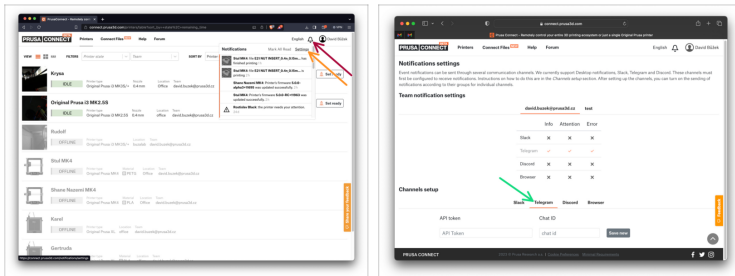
PrusaConnect - Remotely cont
connect.prusa3d.com

PRUSA CONNECT BETA Printers Connect Files BETA Help Forum English David Bláček

VIEW FILTERS Printer state Team SORT BY Printer

Notifications Mark All Read Settings

Krysa
IDLE Printer type Original Prusa i3 MK3S+ Nozzle 0.4mm Location Office Team david.bacek@prusa3d.cz
Set ready

Original Prusa i3 MK2.5S
IDLE Printer type Original Prusa i3 MK2.5S Nozzle 0.4mm Location Office Team david.bacek@prusa3d.cz
Set ready

Rudolf
OFFLINE Printer type Original Prusa MINI Location Team david.bacek@prusa3d.cz

Stul MK4
OFFLINE Printer type Original Prusa MK4 Material PETG Location Office Team david.bacek@prusa3d.cz

Shane Nazeni MK4
OFFLINE Printer type Original Prusa MK4 Material PLA Location Office Team david.bacek@prusa3d.cz

Karel
OFFLINE Printer type Original Prusa XL Location Office Team david.bacek@prusa3d.cz

Gertruda

Share your feedback

connect.prusa3d.com

Prusa Connect - Remotely control your printer 3D printing ecosystem or just a single Original Prusa printer

PRUSA CONNECT BETA Printers Connect Files BETA Help Forum English David Bláček

Notifications settings

Event notifications can be sent through several communication channels. We currently support Desktop notifications, Slack, Telegram and Discord. These channels must first be configured to receive notifications. Instructions on how to do this are in the Channels setup section. After setting up the channels, you can turn on the sending of notifications according to their groups for individual channels.

Team notification settings

david.bacek@prusa3d.cz test

| | Info | Attention | Error |
|---|---|---|---|
| Slack | × | × | × |
| Telegram | – | – | – |
| Discord | × | × | × |
| Browser | × | × | × |

Channels setup

Slack Telegram Discord Browser

API token Chat ID

API Token chat id Save new

Feedback

PRUSA CONNECT